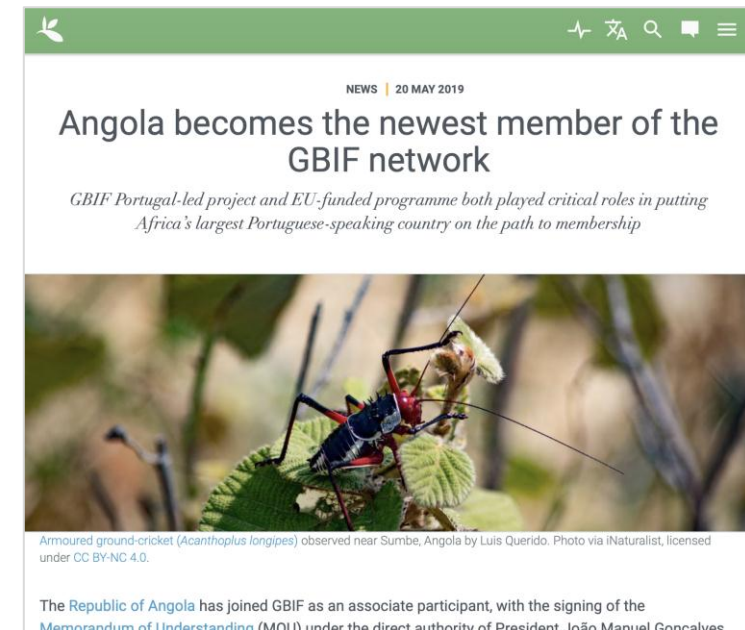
NEWS | 20 MAY 2019

Angola becomes the newest member of the GBIF network

GBIF Portugal-led project and EU-funded programme both played critical roles in putting Africa's largest Portuguese-speaking country on the path to membership

Armoured ground-cricket (Acanthoplus longipes) observed near Sumbe, Angola by Luis Querido. Photo via iNaturalist, licensed under CC BY-NC 4.0.

The Republic of Angola has joined GBIF as an associate participant, with the signing of the Memorandum of Understanding (MOU) under the direct authority of President João Manuel Gonçalves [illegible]